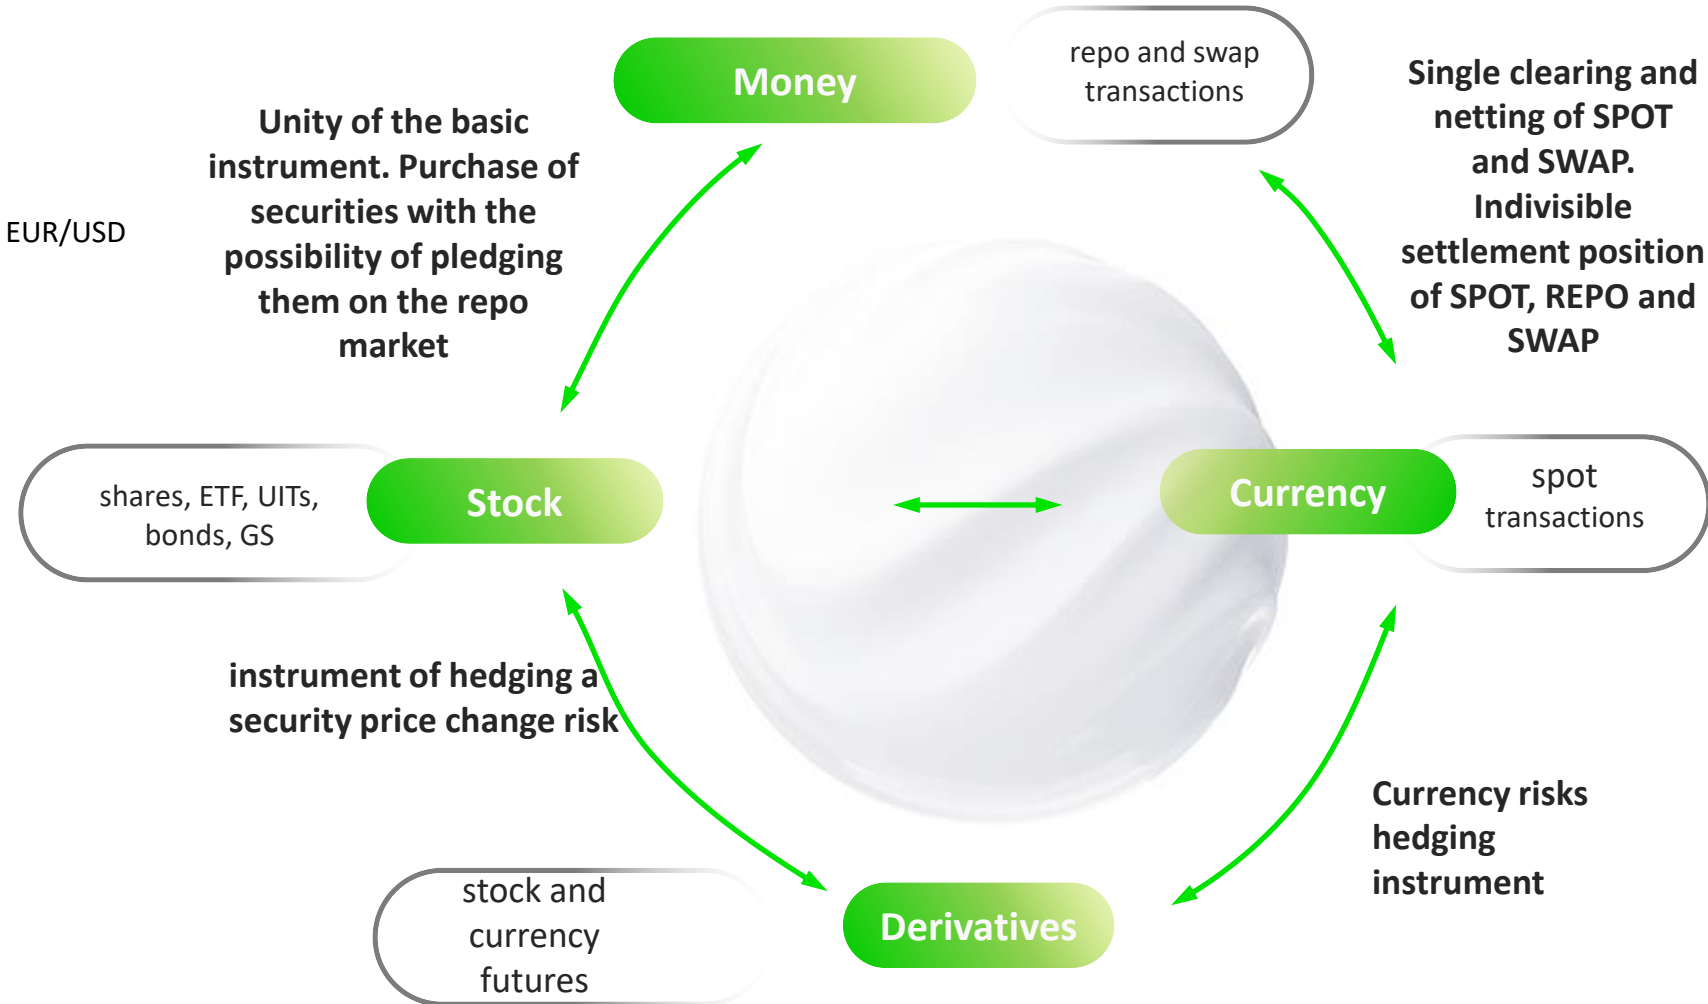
Money

repo and swap transactions

Unity of the basic instrument. Purchase of securities with the possibility of pledging them on the repo market

Single clearing and netting of SPOT and SWAP. Indivisible settlement position of SPOT, REPO and SWAP

EUR/USD

shares, ETF, UITs, bonds, GS

Stock

Currency

spot transactions

instrument of hedging a security price change risk

Currency risks hedging instrument

stock and currency futures

Derivatives